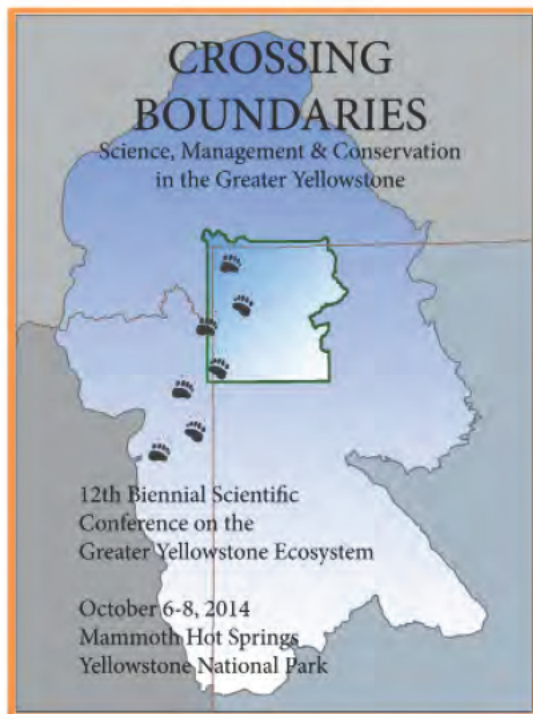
CROSSING BOUNDARIES
Science, Management & Conservation in the Greater Yellowstone

12th Biennial Scientific Conference on the Greater Yellowstone Ecosystem

October 6-8, 2014
Mammoth Hot Springs
Yellowstone National Park